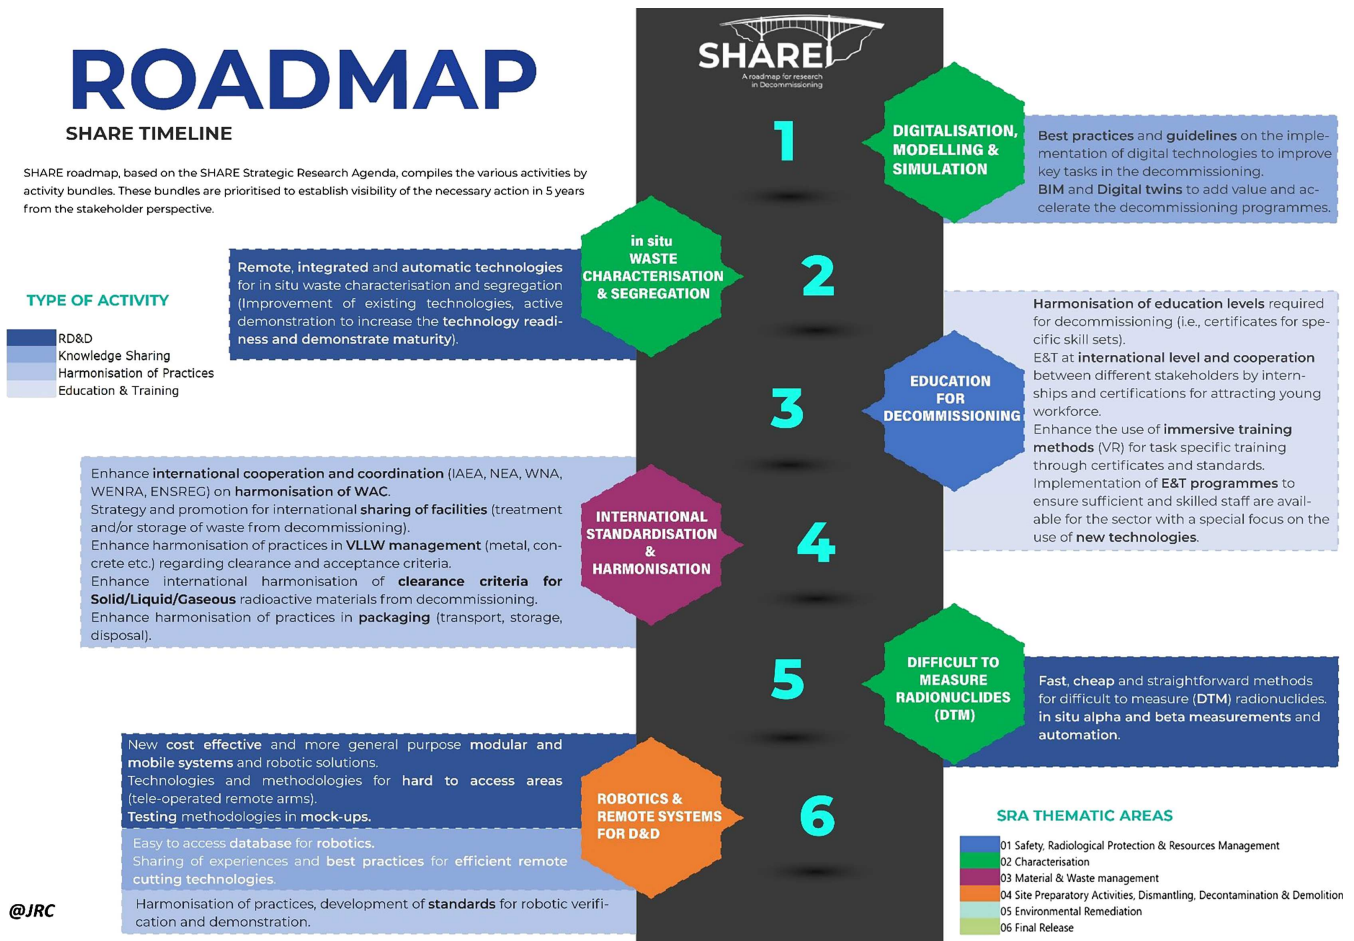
ROADMAP

SHARE TIMELINE

SHARE roadmap, based on the SHARE Strategic Research Agenda, compiles the various activities by activity bundles. These bundles are prioritised to establish visibility of the necessary action in 5 years from the stakeholder perspective.

SHARE
A roadmap for research in Decommissioning

TYPE OF ACTIVITY
RD&D
Knowledge Sharing
Harmonisation of Practices
Education & Training

1
DIGITALISATION, MODELLING & SIMULATION

Best practices and guidelines on the implementation of digital technologies to improve key tasks in the decommissioning.
BIM and Digital twins to add value and accelerate the decommissioning programmes.

2
in situ WASTE CHARACTERISATION & SEGREGATION

Remote, integrated and automatic technologies for in situ waste characterisation and segregation (Improvement of existing technologies, active demonstration to increase the technology readiness and demonstrate maturity).

3
EDUCATION FOR DECOMMISSIONING

Harmonisation of education levels required for decommissioning (i.e., certificates for specific skill sets).
E&T at international level and cooperation between different stakeholders by internships and certifications for attracting young workforce.
Enhance the use of immersive training methods (VR) for task specific training through certificates and standards.
Implementation of E&T programmes to ensure sufficient and skilled staff are available for the sector with a special focus on the use of new technologies.

4
INTERNATIONAL STANDARDISATION & HARMONISATION

Enhance international cooperation and coordination (IAEA, NEA, WNA, WENRA, ENSREG) on harmonisation of WAC.
Strategy and promotion for international sharing of facilities (treatment and/or storage of waste from decommissioning).
Enhance harmonisation of practices in VLLW management (metal, concrete etc.) regarding clearance and acceptance criteria.
Enhance international harmonisation of clearance criteria for Solid/Liquid/Gaseous radioactive materials from decommissioning.
Enhance harmonisation of practices in packaging (transport, storage, disposal).

5
DIFFICULT TO MEASURE RADIONUCLIDES (DTM)

Fast, cheap and straightforward methods for difficult to measure (DTM) radionuclides.
in situ alpha and beta measurements and automation.

6
ROBOTICS & REMOTE SYSTEMS FOR D&D

New cost effective and more general purpose modular and mobile systems and robotic solutions.
Technologies and methodologies for hard to access areas (tele-operated remote arms).
Testing methodologies in mock-ups.
Easy to access database for robotics.
Sharing of experiences and best practices for efficient remote cutting technologies.
Harmonisation of practices, development of standards for robotic verification and demonstration.

SRA THEMATIC AREAS
01 Safety, Radiological Protection & Resources Management
02 Characterisation
03 Material & Waste management
04 Site Preparatory Activities, Dismantling, Decontamination & Demolition
05 Environmental Remediation
06 Final Release

@JRC